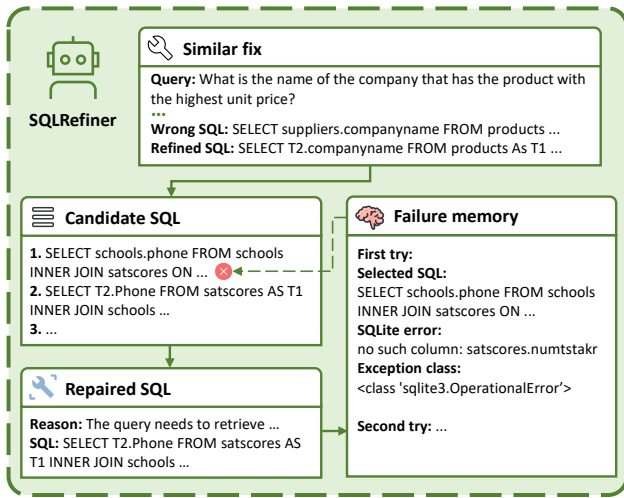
SQLRefiner

Similar fix

Query: What is the name of the company that has the product with the highest unit price?
...
Wrong SQL: SELECT suppliers.companyname FROM products ...
Refined SQL: SELECT T2.companyname FROM products As T1 ...

Candidate SQL

1. SELECT schools.phone FROM schools INNER JOIN satscores ON ...
2. SELECT T2.Phone FROM satscores AS T1 INNER JOIN schools ...
3. ...

Failure memory

First try:
Selected SQL:
SELECT schools.phone FROM schools INNER JOIN satscores ON ...
SQLite error:
no such column: satscores.numtstakr
Exception class:
<class 'sqlite3.OperationalError'>

Second try: ...

Repaired SQL

Reason: The query needs to retrieve ...
SQL: SELECT T2.Phone FROM satscores AS T1 INNER JOIN schools ...